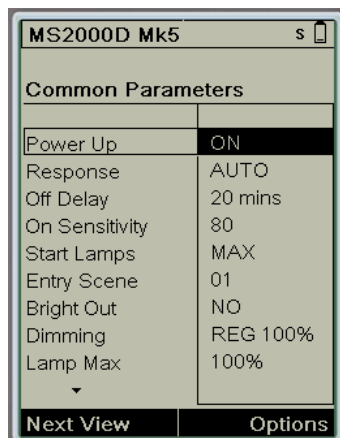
MS2000D Mk5 s

Common Parameters

| | |
|---|---|
| Power Up | ON |
| Response | AUTO |
| Off Delay | 20 mins |
| On Sensitivity | 80 |
| Start Lamps | MAX |
| Entry Scene | 01 |
| Bright Out | NO |
| Dimming | REG 100% |
| Lamp Max | 100% |

Next View Options